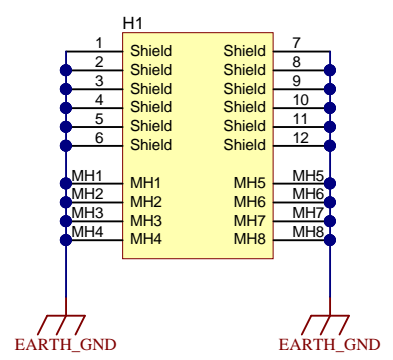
H1

1 Shield Shield 7
2 Shield Shield 8
3 Shield Shield 9
4 Shield Shield 10
5 Shield Shield 11
6 Shield Shield 12

MH1 MH1 MH5 MH5
MH2 MH2 MH6 MH6
MH3 MH3 MH7 MH7
MH4 MH4 MH8 MH8

EARTH_GND EARTH_GND